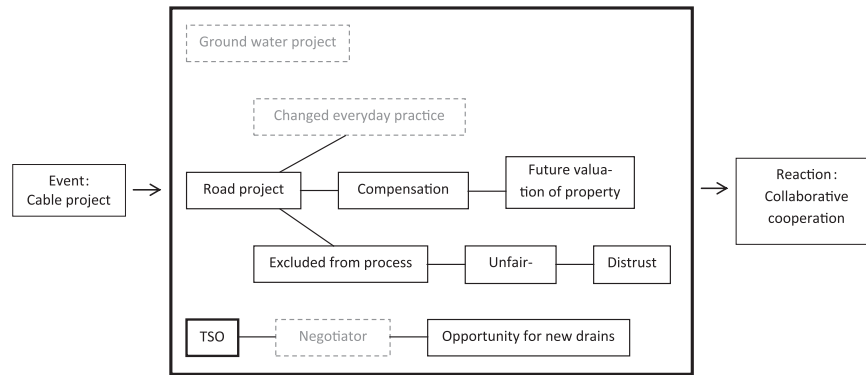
Event:
Cable project

Ground water project

Changed everyday practice

Road project

Compensation

Future valuation of property

Excluded from process

Unfair-

Distrust

TSO

Negotiator

Opportunity for new drains

Reaction:
Collaborative cooperation